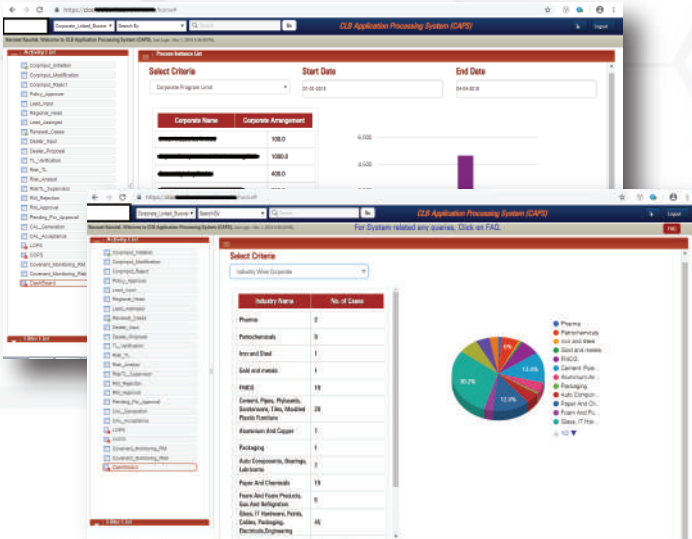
https://cbps.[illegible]/home#

Corporate_Listed_Bussin | Search By | Go

CLB Application Processing System (CAPS)

Logout

Activity List

Corpinput_Initiation
Corpinput_Modification
Corpinput_Reject
Policy_Approver
Lead_Input
Regional_Head
Lead_Assinged
Renewal_Cases
Dealer_Input
Dealer_Proposal
TL_Verification
Risk_TL
Risk_Analyst
RiskTL_Supervisor
RM_Rejection
RM_Approval
Pending_For_Approval
CAL_Generation
CAL_Acceptance
LOPS
COPS
Covenant_Monitoring_RM
Covenant_Monitoring_Risk
DashBoard

Process Instance List

Select Criteria

Corporate Program Limit

Start Date

01-03-2015

End Date

04-04-2018

| Corporate Name | Corporate Arrangement |
|---|---|
| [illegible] | 100.0 |
| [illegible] | 1000.0 |
| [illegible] | 400.0 |

6,000
4,500

https://cbps.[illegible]/home#

Corporate_Listed_Bussin | Search By | Go

CLB Application Processing System (CAPS)

Logout

For System related any queries. Click on FAQ.

FAQ

Activity List

Corpinput_Initiation
Corpinput_Modification
Corpinput_Reject
Policy_Approver
Lead_Input
Regional_Head
Lead_Assinged
Renewal_Cases
Dealer_Input
Dealer_Proposal
TL_Verification
Risk_TL
Risk_Analyst
RiskTL_Supervisor
RM_Rejection
RM_Approval
Pending_For_Approval
CAL_Generation
CAL_Acceptance
LOPS
COPS
Covenant_Monitoring_RM
Covenant_Monitoring_Risk
DashBoard

Select Criteria

Industry Wise Corporate

| Industry Name | No. of Cases |
|---|---|
| Pharma | 2 |
| Petrochemicals | 3 |
| Iron and Steel | 1 |
| Gold and metals | 1 |
| FMCG | 19 |
| Cement, Pipes, Plyboards, Sanitaryware, Tiles, Moulded Plastic Furniture | 28 |
| Aluminium And Copper | 1 |
| Packaging | 1 |
| Auto Components, Bearings, Lubricants | 7 |
| Paper And Chemicals | 19 |
| Foam And Foam Products, Gas And Refrigeration | 5 |
| Glass, IT Hardware, Paints, Cables, Packaging, Electricals,Engineering | 45 |

30.2%
13.4%
12.8%
6%

Pharma
Petrochemicals
Iron and Stee
Gold and metals
FMCG
Cement Pipe
Aluminium An
Packaging
Auto Compon
Paper And Ch
Foam And Pr
Glass, IT Har
1/2